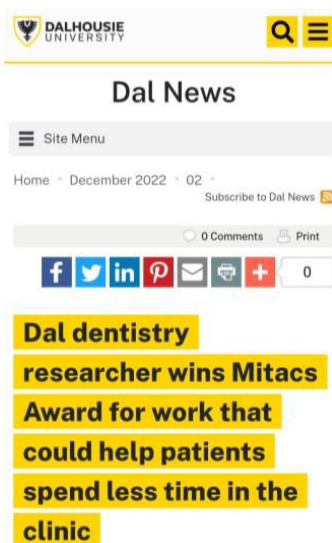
DALHOUSIE UNIVERSITY

Dal News

Site Menu

Home » December 2022 » 02 »

Subscribe to Dal News

0 Comments Print

0

Dal dentistry researcher wins Mitacs Award for work that could help patients spend less time in the clinic